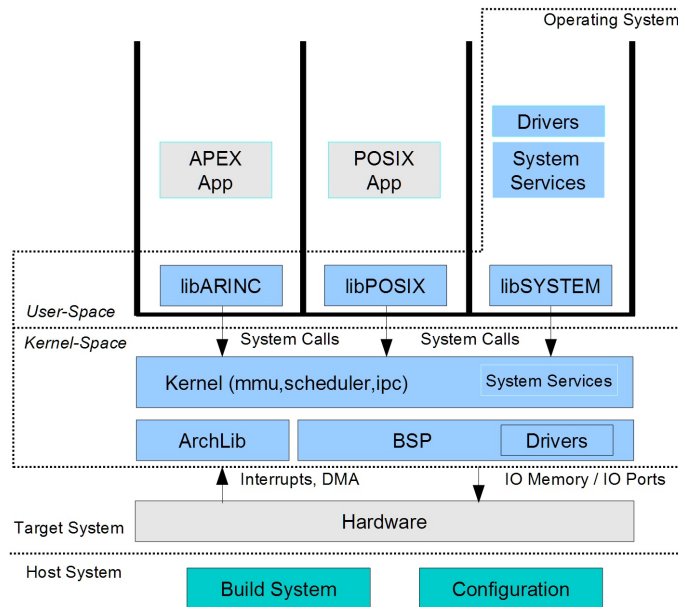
Operating System

Drivers

System Services

APEX App

POSIX App

libARINC

libPOSIX

libSYSTEM

User-Space

Kernel-Space

System Calls

System Calls

Kernel (mmu,scheduler,ipc)

System Services

ArchLib

BSP

Drivers

Interrupts, DMA

IO Memory / IO Ports

Target System

Hardware

Host System

Build System

Configuration